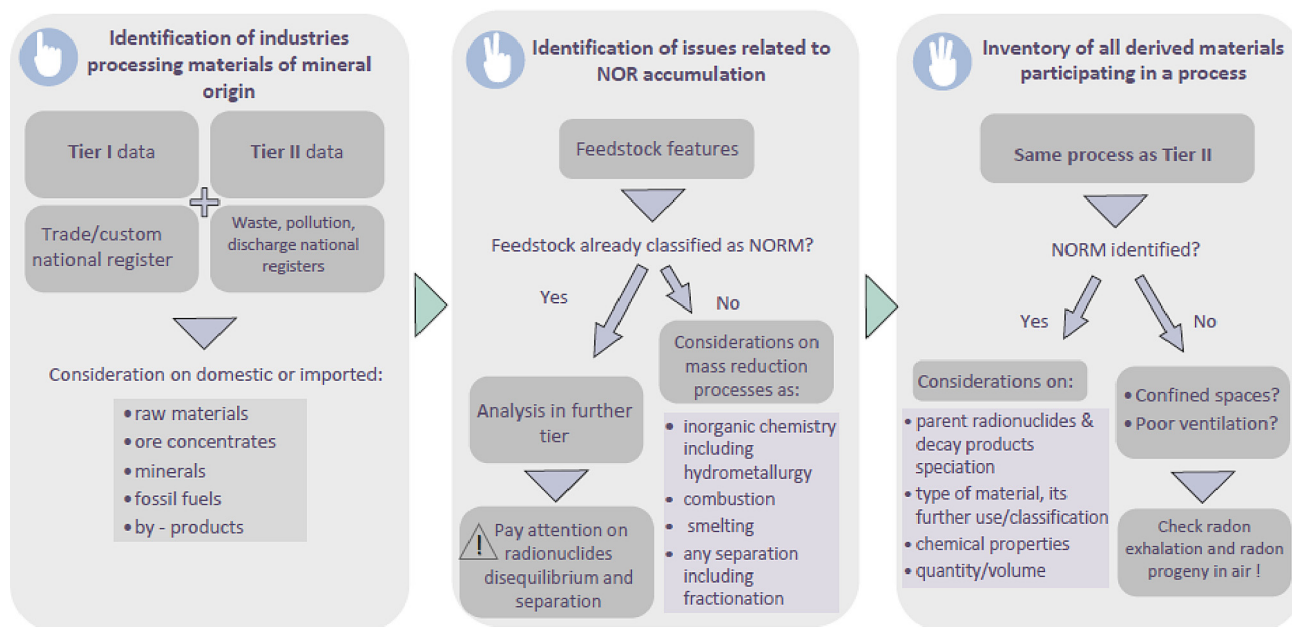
Identification of industries processing materials of mineral origin

Tier I data

Tier II data

+

Trade/custom national register

Waste, pollution, discharge national registers

Consideration on domestic or imported:

• raw materials
• ore concentrates
• minerals
• fossil fuels
• by - products

Identification of issues related to NOR accumulation

Feedstock features

Feedstock already classified as NORM?

Yes

No

Analysis in further tier

Considerations on mass reduction processes as:

• inorganic chemistry including hydrometallurgy
• combustion
• smelting
• any separation including fractionation

Pay attention on radionuclides disequilibrium and separation

Inventory of all derived materials participating in a process

Same process as Tier II

NORM identified?

Yes

No

Considerations on:

• parent radionuclides & decay products speciation
• type of material, its further use/classification
• chemical properties
• quantity/volume

• Confined spaces?
• Poor ventilation?

Check radon exhalation and radon progeny in air !